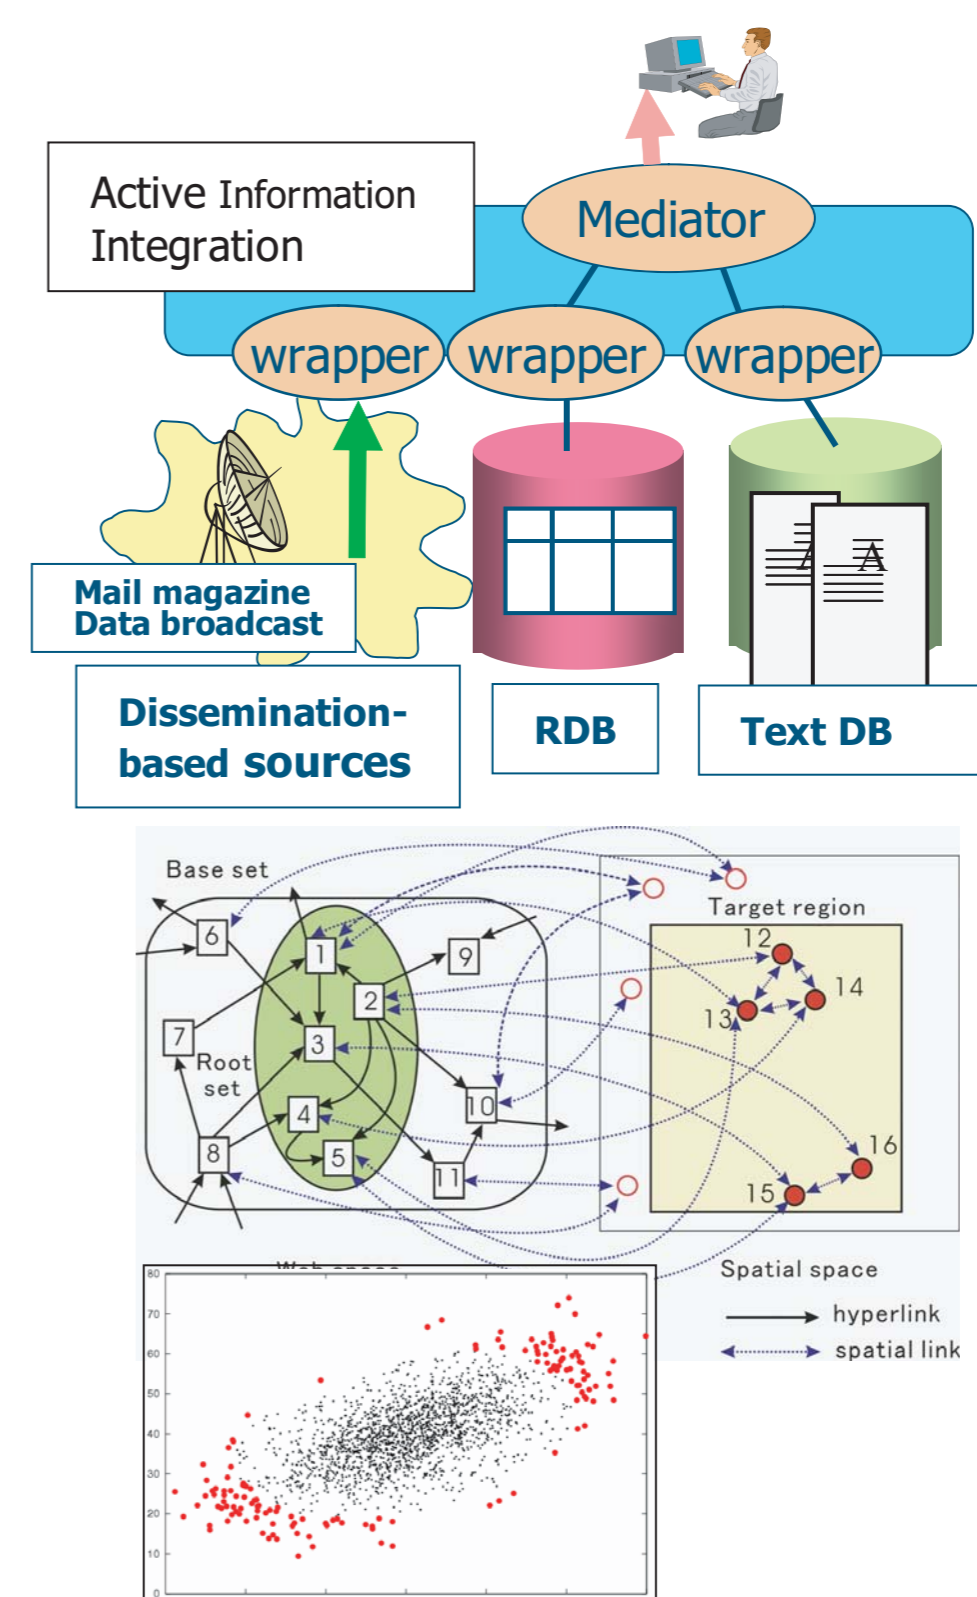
Active Information Integration

Mediator

wrapper

wrapper

wrapper

Mail magazine
Data broadcast

Dissemination-based sources

RDB

Text DB

A

A

Base set

Target region

6

1

9

2

12

14

13

7

Root set

3

10

4

16

8

5

11

15

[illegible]

Spatial space

hyperlink

spatial link

80

70

60

50

40

30

20

10

0